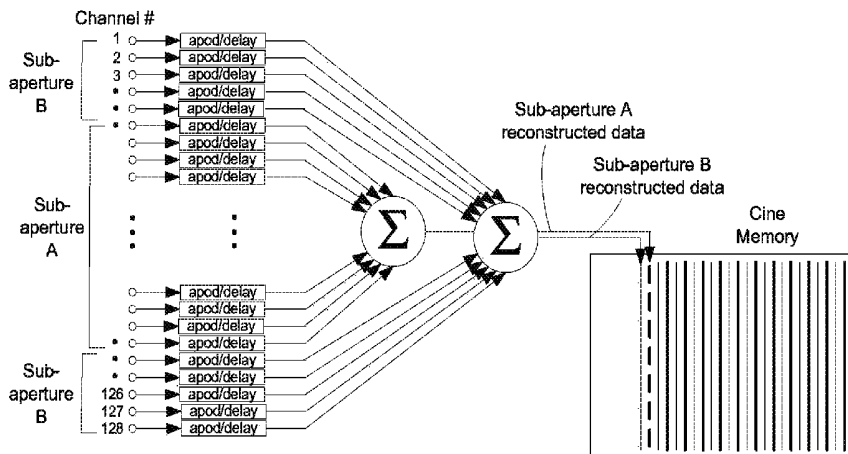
Channel #

Sub-aperture B

1 apod/delay
2 apod/delay
3 apod/delay
• apod/delay
• apod/delay
• apod/delay
apod/delay
apod/delay
apod/delay

Sub-aperture A

apod/delay
apod/delay
apod/delay
• apod/delay

Sub-aperture B

• apod/delay
• apod/delay
126 apod/delay
127 apod/delay
128 apod/delay

$\Sigma$

$\Sigma$

Sub-aperture A reconstructed data

Sub-aperture B reconstructed data

Cine Memory